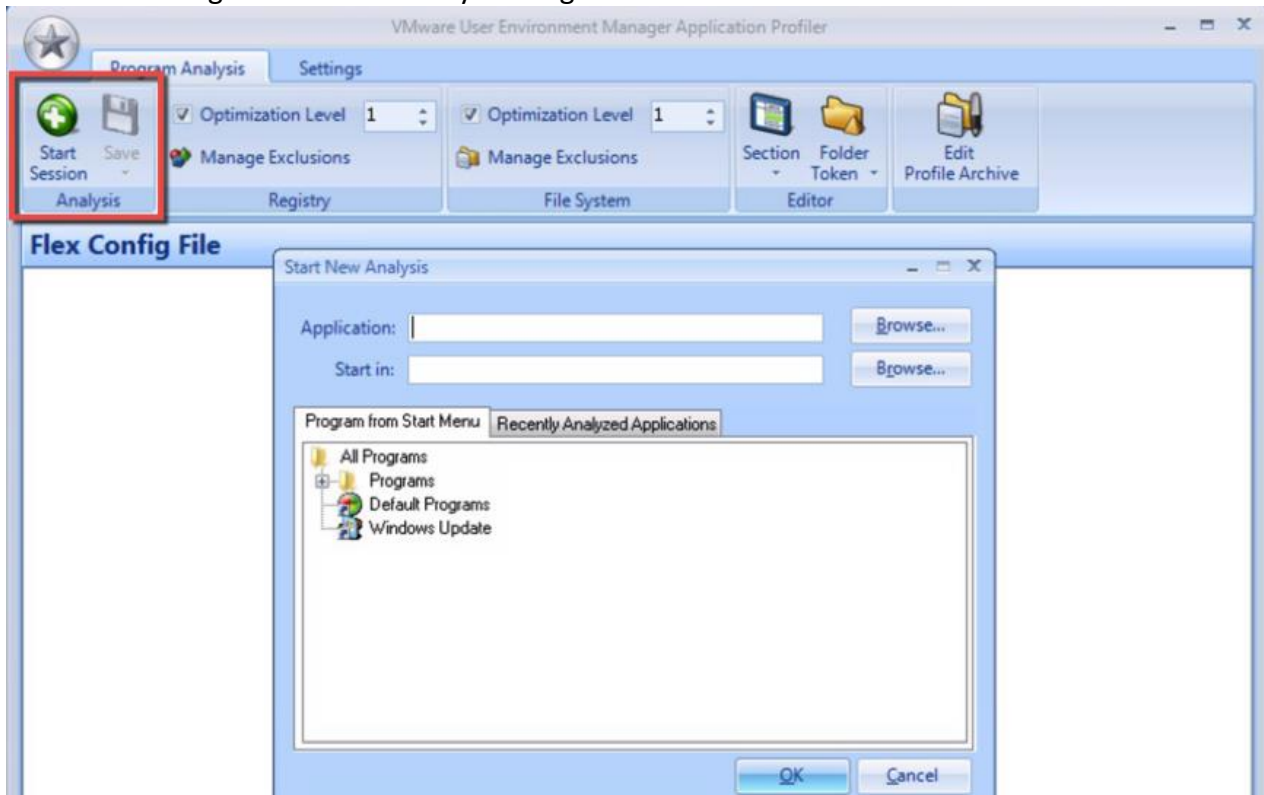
VMware User Environment Manager Application Profiler

Program Analysis
Settings

Start Session
Save
Analysis

Optimization Level 1
Manage Exclusions
Registry

Optimization Level 1
Manage Exclusions
File System

Section
Folder Token
Editor

Edit Profile Archive

Flex Config File

Start New Analysis

Application:
Browse...
Start in:
Browse...

Program from Start Menu
Recently Analyzed Applications

All Programs
Programs
Default Programs
Windows Update

OK
Cancel